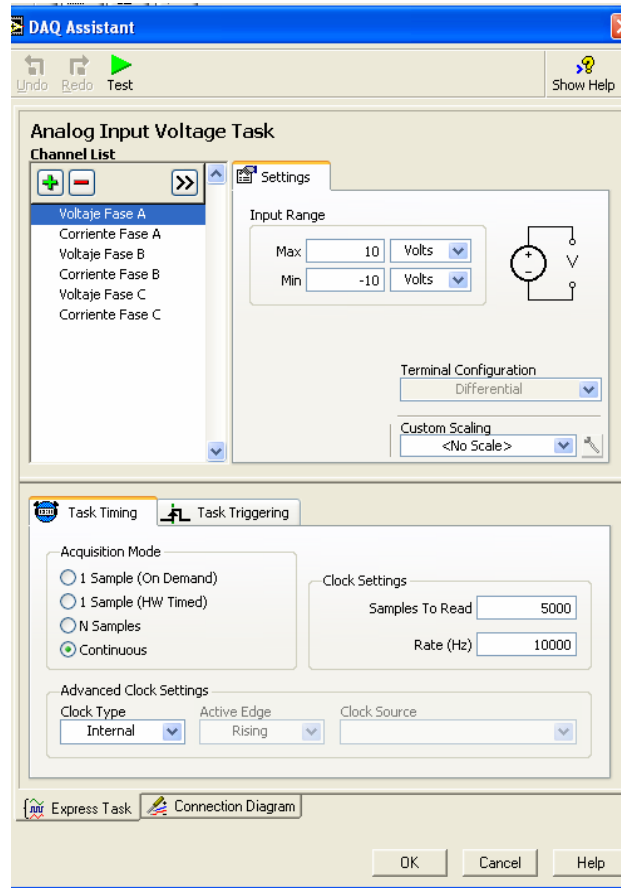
DAQ Assistant

Undo Redo Test

Show Help

Analog Input Voltage Task
Channel List

Voltaje Fase A
Corriente Fase A
Voltaje Fase B
Corriente Fase B
Voltaje Fase C
Corriente Fase C

Settings

Input Range
Max 10 Volts
Min -10 Volts

V

Terminal Configuration
Differential

Custom Scaling
<No Scale>

Task Timing
Task Triggering

Acquisition Mode
1 Sample (On Demand)
1 Sample (HW Timed)
N Samples
Continuous

Clock Settings
Samples To Read 5000
Rate (Hz) 10000

Advanced Clock Settings
Clock Type
Internal
Active Edge
Rising
Clock Source

Express Task
Connection Diagram

OK
Cancel
Help